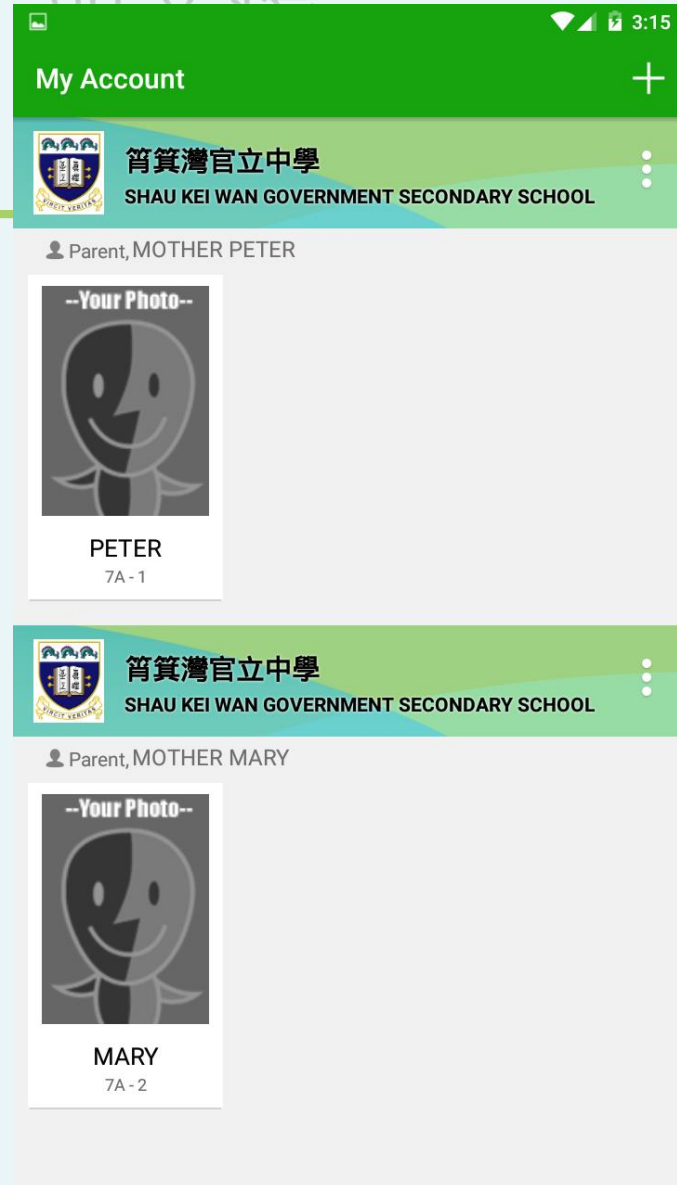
3:15

My Account

+

筲箕灣官立中學
SHAU KEI WAN GOVERNMENT SECONDARY SCHOOL

VINCIT VERITAS

Parent, MOTHER PETER

--Your Photo--

PETER
7A - 1

筲箕灣官立中學
SHAU KEI WAN GOVERNMENT SECONDARY SCHOOL

VINCIT VERITAS

Parent, MOTHER MARY

--Your Photo--

MARY
7A - 2